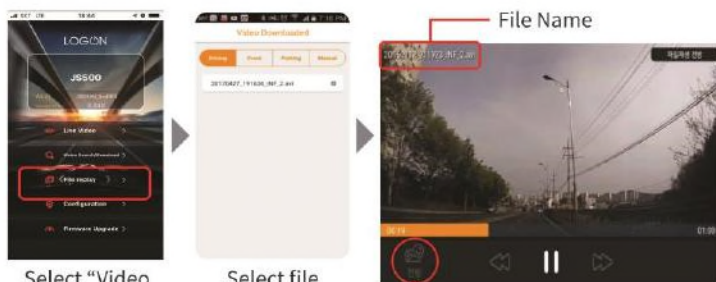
LOGON

JS500

Live Video

Video Download

Configuration

Firmware Upgrade

Video Downloaded

Driving

Event

Parking

Manual

20170427_191836_INF_2.avi

File Name

20170427_191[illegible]_INF_2.avi

00:14

01:00

Select "Video

Select file